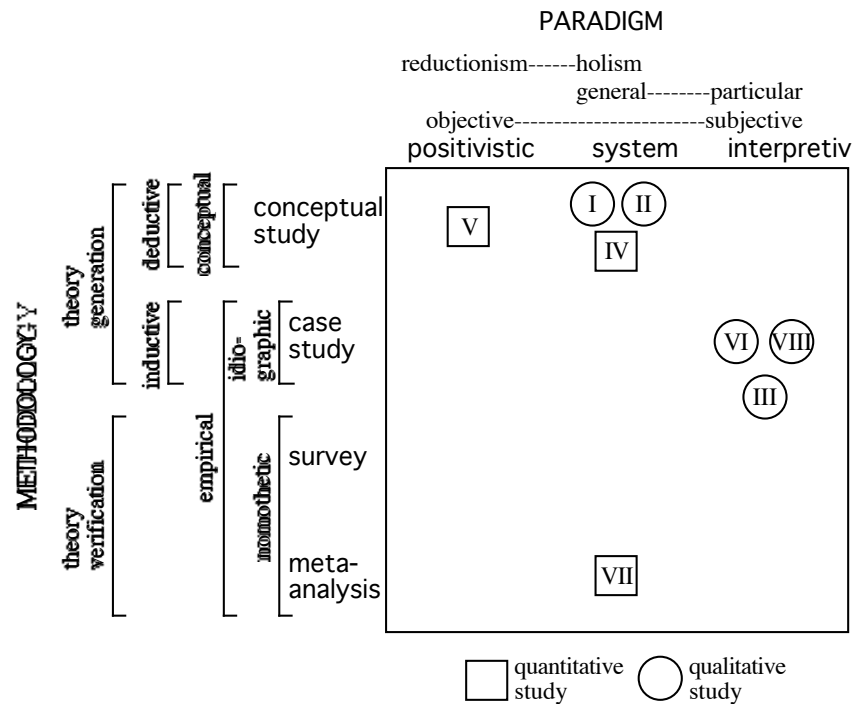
PARADIGM

reductionism------holism

general--------particular

objective-----------------------subjective

positivistic system interpretiv

METHODOLOGY

theory generation

deductive

conceptual

conceptual study

inductive

idio-graphic

case study

empirical

theory verification

nomothetic

survey

meta-analysis

V

I

II

IV

VI

VIII

III

VII

quantitative study

qualitative study